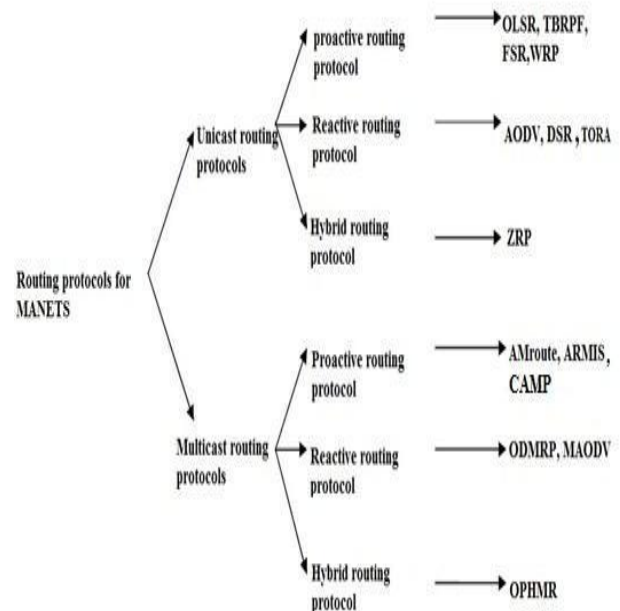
Routing protocols for MANETS

Unicast routing protocols

proactive routing protocol

OLSR, TBRPF, FSR,WRP

Reactive routing protocol

AODV, DSR , TORA

Hybrid routing protocol

ZRP

Multicast routing protocols

Proactive routing protocol

AMroute, ARMIS, CAMP

Reactive routing protocol

ODMRP, MAODV

Hybrid routing protocol

OPHMR